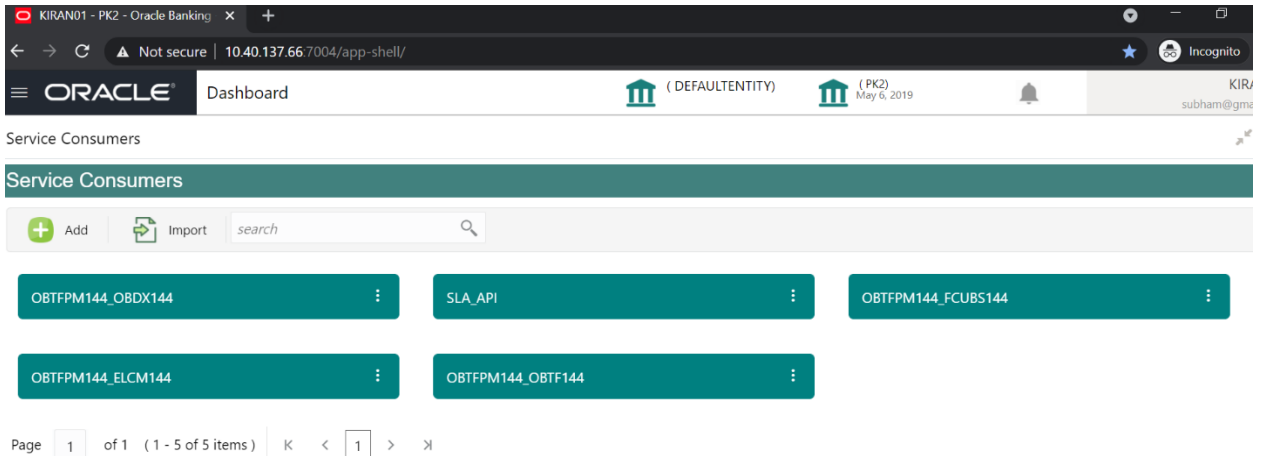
KIRAN01 - PK2 - Oracle Banking ×

Not secure | 10.40.137.66:7004/app-shell/

Incognito

ORACLE

Dashboard

( DEFAULTENTITY)

( PK2)
May 6, 2019

KIRA
subham@gma

Service Consumers

Service Consumers

Add

Import

search

OBTFPM144_OBDX144

SLA_API

OBTFPM144_FCUBS144

OBTFPM144_ELCM144

OBTFPM144_OBTF144

Page 1 of 1 ( 1 - 5 of 5 items ) 1